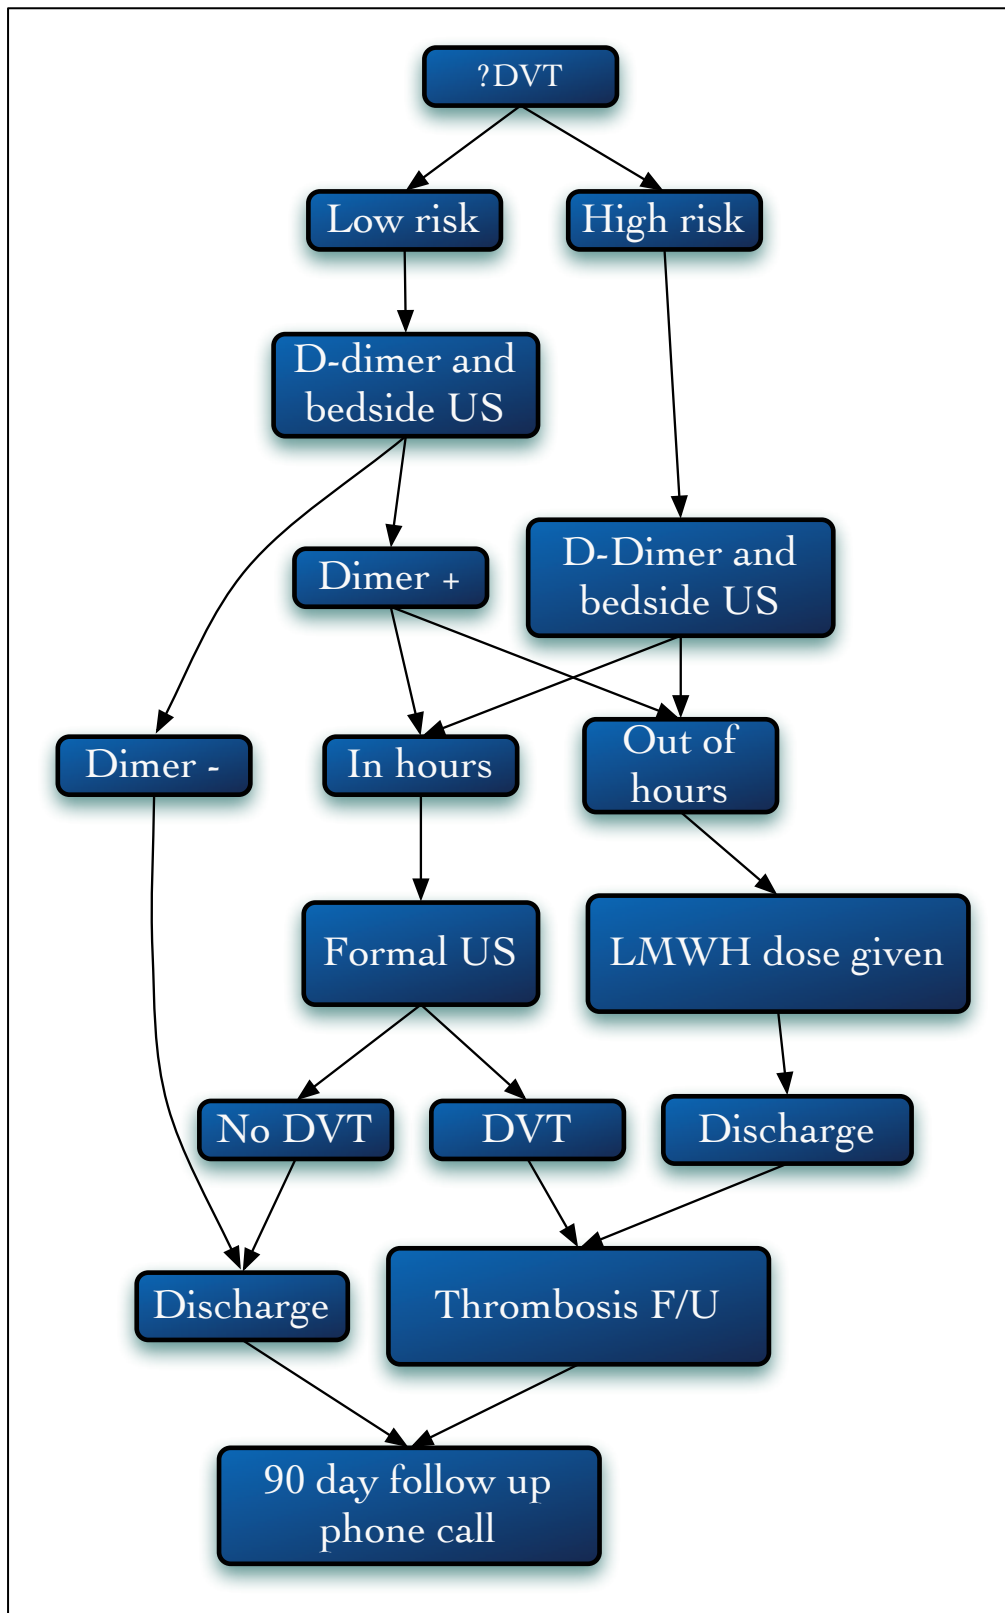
?DVT

Low risk

High risk

D-dimer and bedside US

Dimer +

D-Dimer and bedside US

Dimer -

In hours

Out of hours

Formal US

LMWH dose given

No DVT

DVT

Discharge

Discharge

Thrombosis F/U

90 day follow up phone call